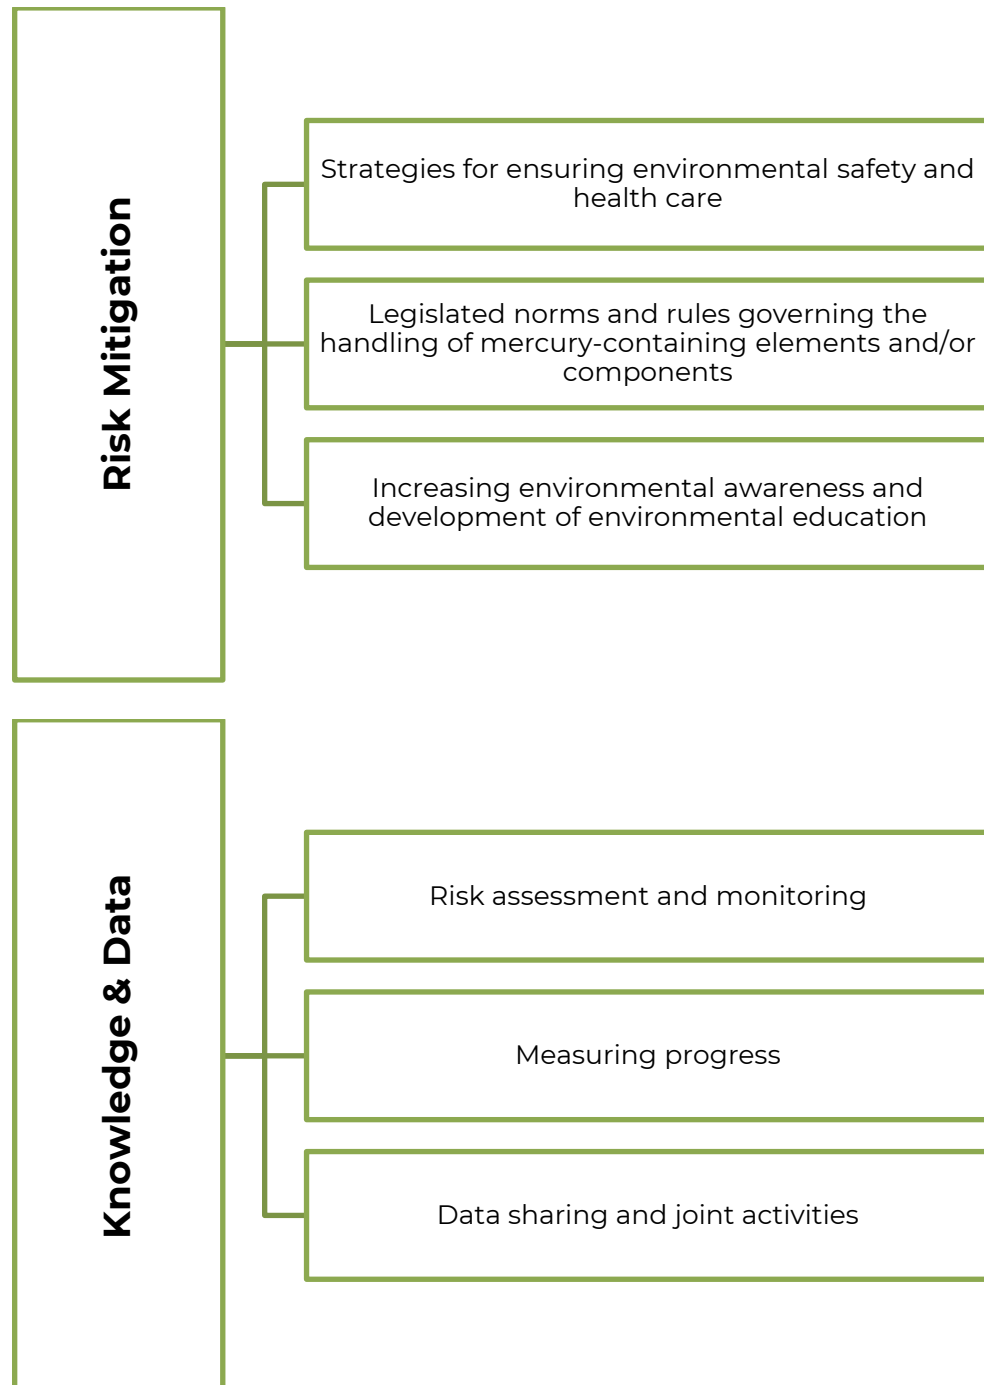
Risk Mitigation

Strategies for ensuring environmental safety and health care

Legislated norms and rules governing the handling of mercury-containing elements and/or components

Increasing environmental awareness and development of environmental education

Knowledge & Data

Risk assessment and monitoring

Measuring progress

Data sharing and joint activities